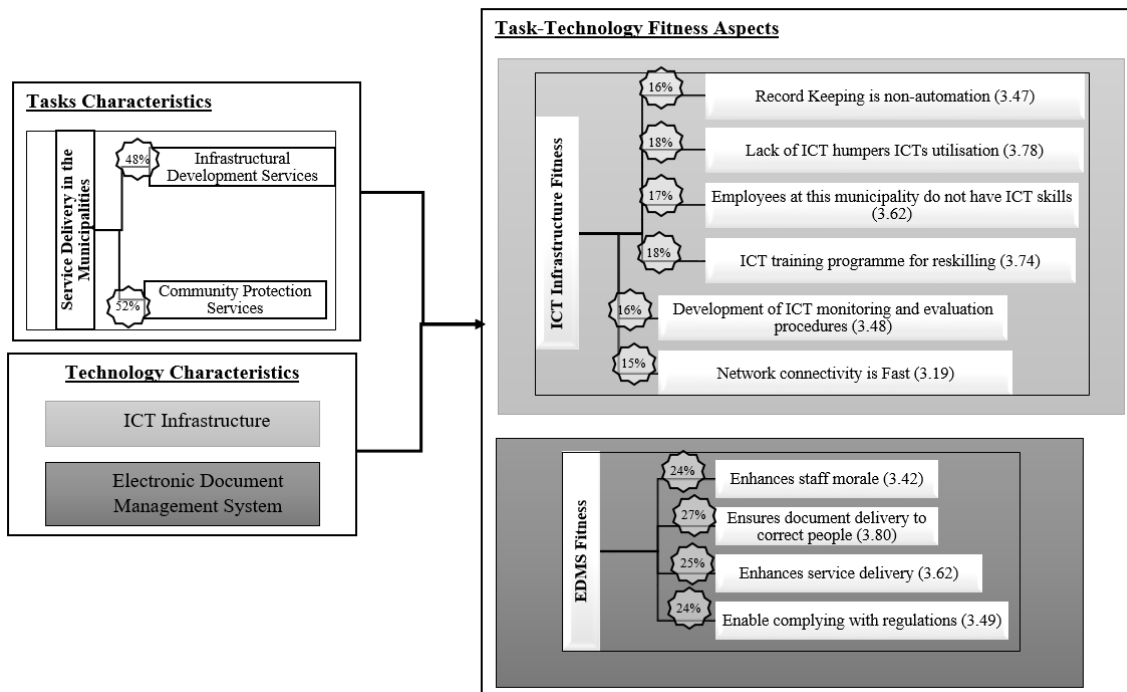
Tasks Characteristics

Service Delivery in the Municipalities

48%

Infrastructural Development Services

52%

Community Protection Services

Technology Characteristics

ICT Infrastructure

Electronic Document Management System

Task-Technology Fitness Aspects

ICT Infrastructure Fitness

16%

Record Keeping is non-automation (3.47)

18%

Lack of ICT humpers ICTs utilisation (3.78)

17%

Employees at this municipality do not have ICT skills (3.62)

18%

ICT training programme for reskilling (3.74)

16%

Development of ICT monitoring and evaluation procedures (3.48)

15%

Network connectivity is Fast (3.19)

EDMS Fitness

24%

Enhances staff morale (3.42)

27%

Ensures document delivery to correct people (3.80)

25%

Enhances service delivery (3.62)

24%

Enable complying with regulations (3.49)